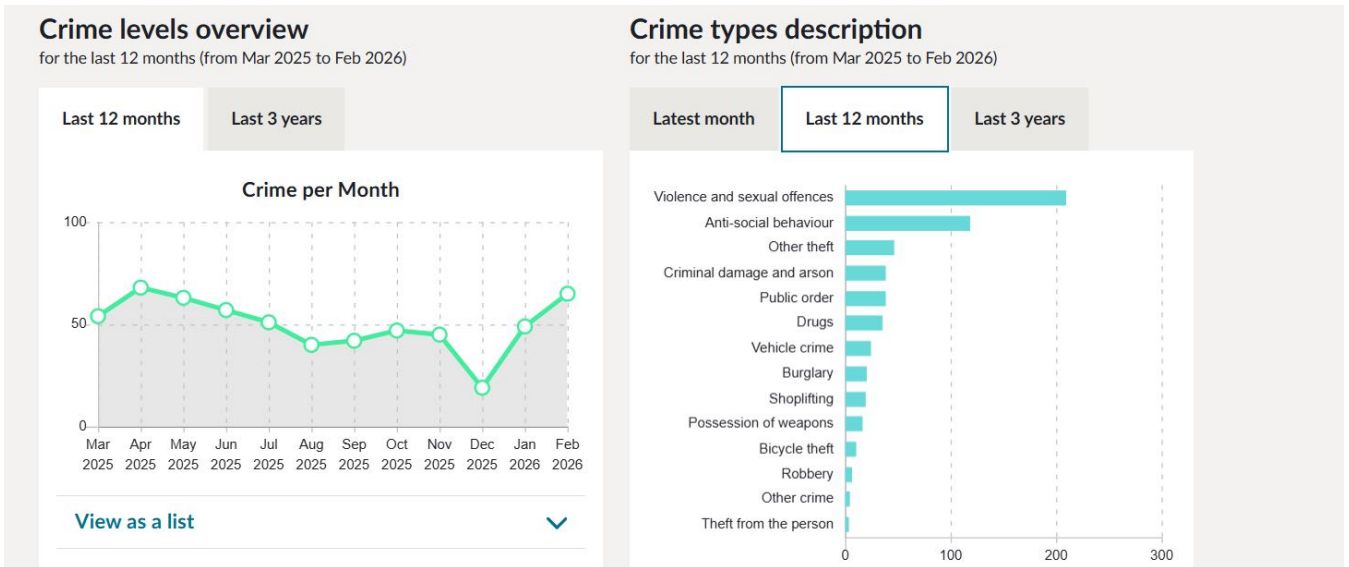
Crime levels overview
for the last 12 months (from Mar 2025 to Feb 2026)

Last 12 months
Last 3 years

Crime per Month

100
50
0

Mar 2025
Apr 2025
May 2025
Jun 2025
Jul 2025
Aug 2025
Sep 2025
Oct 2025
Nov 2025
Dec 2025
Jan 2026
Feb 2026

View as a list

Crime types description
for the last 12 months (from Mar 2025 to Feb 2026)

Latest month
Last 12 months
Last 3 years

Violence and sexual offences
Anti-social behaviour
Other theft
Criminal damage and arson
Public order
Drugs
Vehicle crime
Burglary
Shoplifting
Possession of weapons
Bicycle theft
Robbery
Other crime
Theft from the person

0
100
200
300